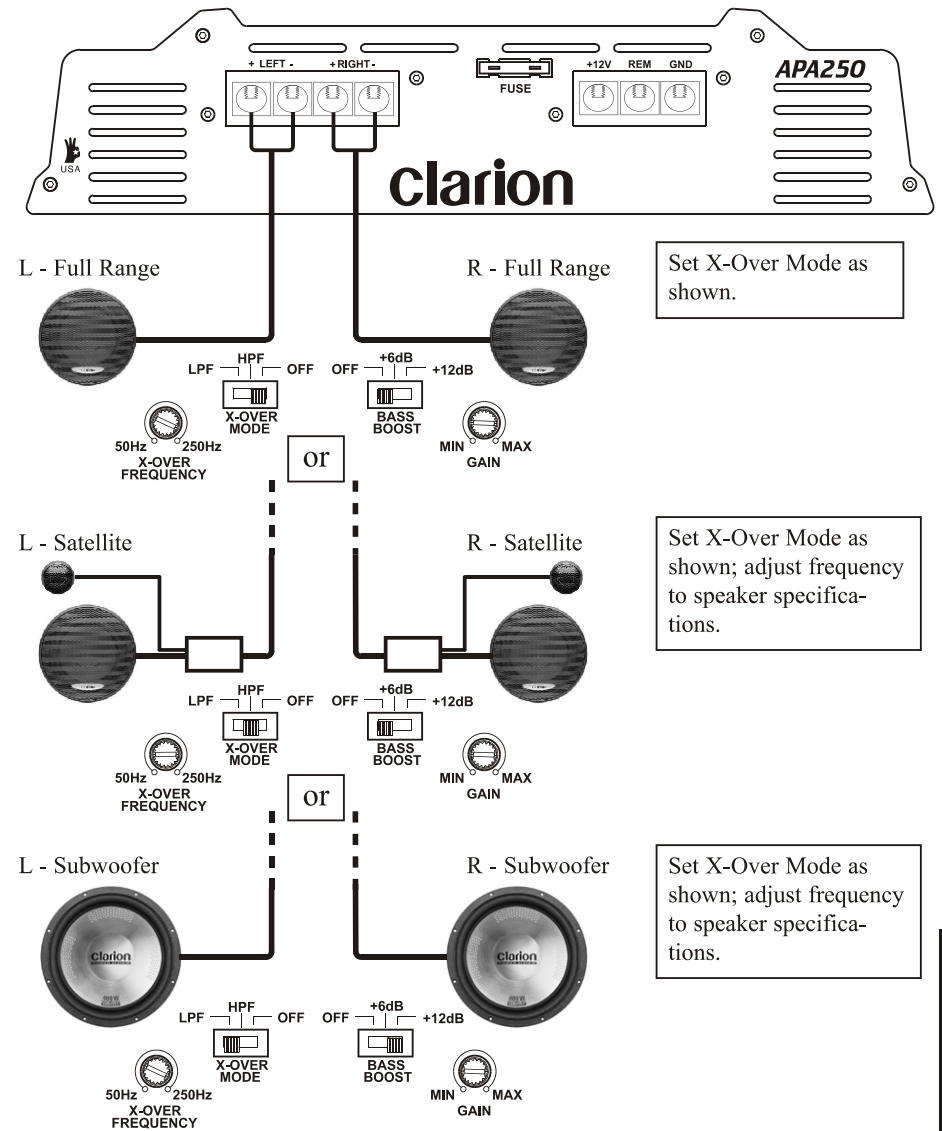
+ LEFT - +RIGHT -

FUSE

+12V REM GND

APA250

USA

Clarion

L - Full Range

R - Full Range

Set X-Over Mode as shown.

LPF HPF OFF

X-OVER MODE

OFF +6dB +12dB

BASS BOOST

50Hz 250Hz
X-OVER FREQUENCY

MIN MAX
GAIN

or

L - Satellite

R - Satellite

Set X-Over Mode as shown; adjust frequency to speaker specifications.

LPF HPF OFF

X-OVER MODE

OFF +6dB +12dB

BASS BOOST

50Hz 250Hz
X-OVER FREQUENCY

MIN MAX
GAIN

or

L - Subwoofer

R - Subwoofer

Set X-Over Mode as shown; adjust frequency to speaker specifications.

Clarion

Clarion

LPF HPF OFF

X-OVER MODE

OFF +6dB +12dB

BASS BOOST

50Hz 250Hz
X-OVER FREQUENCY

MIN MAX
GAIN